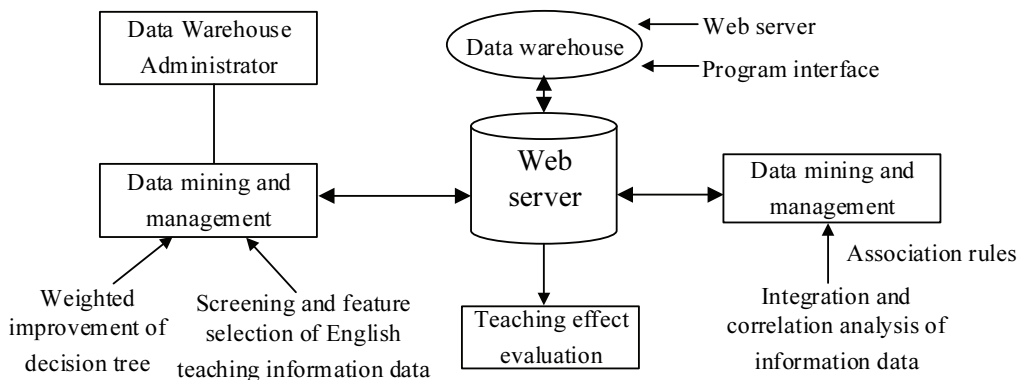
Data Warehouse Administrator

Data warehouse

Web server

Program interface

Web server

Data mining and management

Data mining and management

Association rules

Weighted improvement of decision tree

Screening and feature selection of English teaching information data

Teaching effect evaluation

Integration and correlation analysis of information data